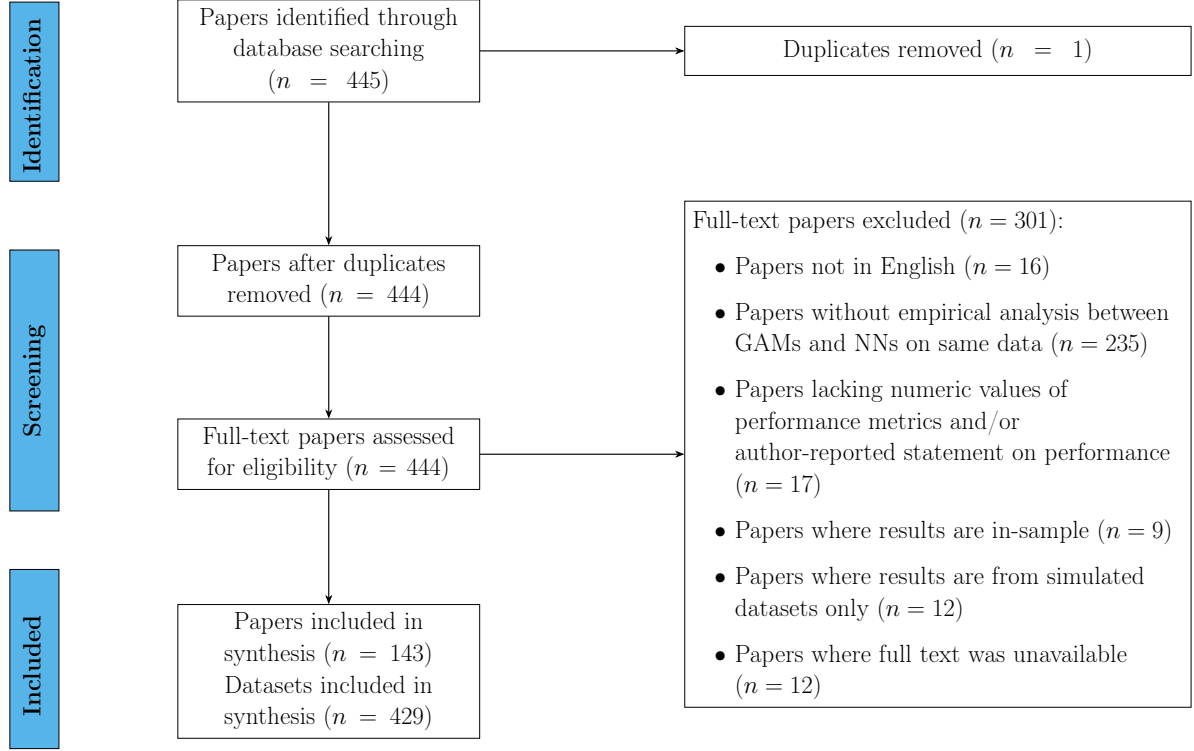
Identification

Papers identified through database searching ($n = 445$)

Duplicates removed ($n = 1$)

Screening

Papers after duplicates removed ($n = 444$)

Full-text papers assessed for eligibility ($n = 444$)

Full-text papers excluded ($n = 301$):

- Papers not in English ($n = 16$)
- Papers without empirical analysis between GAMs and NNs on same data ($n = 235$)
- Papers lacking numeric values of performance metrics and/or author-reported statement on performance ($n = 17$)
- Papers where results are in-sample ($n = 9$)
- Papers where results are from simulated datasets only ($n = 12$)
- Papers where full text was unavailable ($n = 12$)

Included

Papers included in synthesis ($n = 143$)
Datasets included in synthesis ($n = 429$)